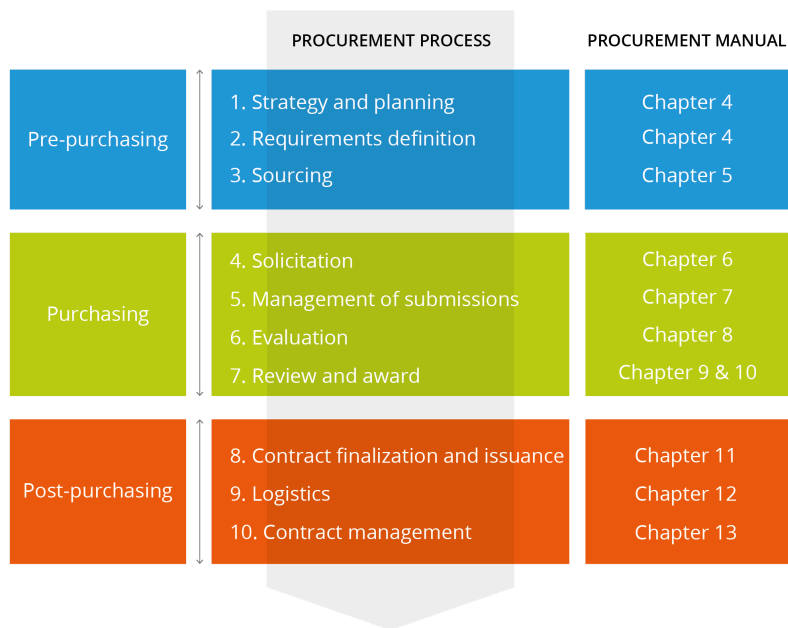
PROCUREMENT PROCESS

PROCUREMENT MANUAL

Pre-purchasing

1. Strategy and planning
2. Requirements definition
3. Sourcing

Chapter 4
Chapter 4
Chapter 5

Purchasing

4. Solicitation
5. Management of submissions
6. Evaluation
7. Review and award

Chapter 6
Chapter 7
Chapter 8
Chapter 9 & 10

Post-purchasing

8. Contract finalization and issuance
9. Logistics
10. Contract management

Chapter 11
Chapter 12
Chapter 13